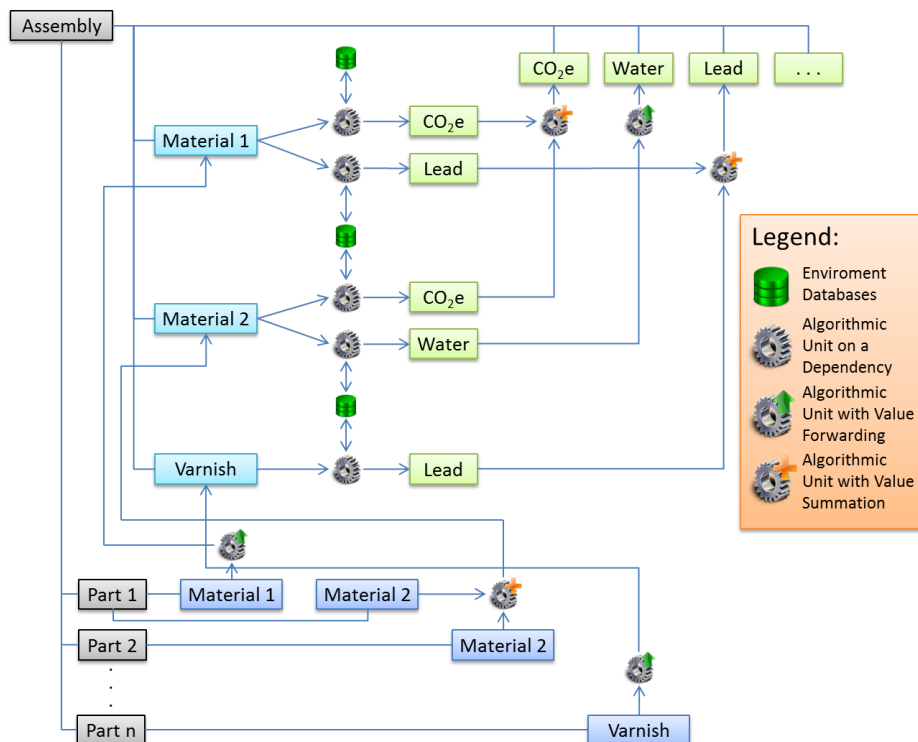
Assembly

$CO_2e$

Water

Lead

. . .

Material 1

$CO_2e$

Lead

Legend:

Enviroment Databases

Algorithmic Unit on a Dependency

Algorithmic Unit with Value Forwarding

Algorithmic Unit with Value Summation

Material 2

$CO_2e$

Water

Varnish

Lead

Part 1

Material 1

Material 2

Part 2

Material 2

.
.
.

Part n

Varnish